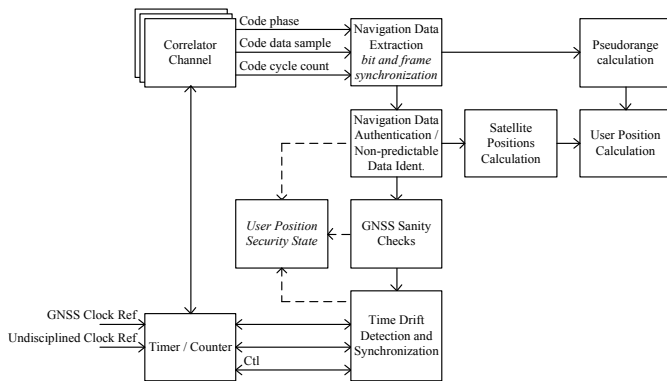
Correlator Channel

Code phase

Code data sample

Code cycle count

Navigation Data Extraction
*bit and frame synchronization*

Pseudorange calculation

Navigation Data Authentication / Non-predictable Data Ident.

Satellite Positions Calculation

User Position Calculation

*User Position Security State*

GNSS Sanity Checks

GNSS Clock Ref

Undisciplined Clock Ref

Timer / Counter

Ctl

Time Drift Detection and Synchronization